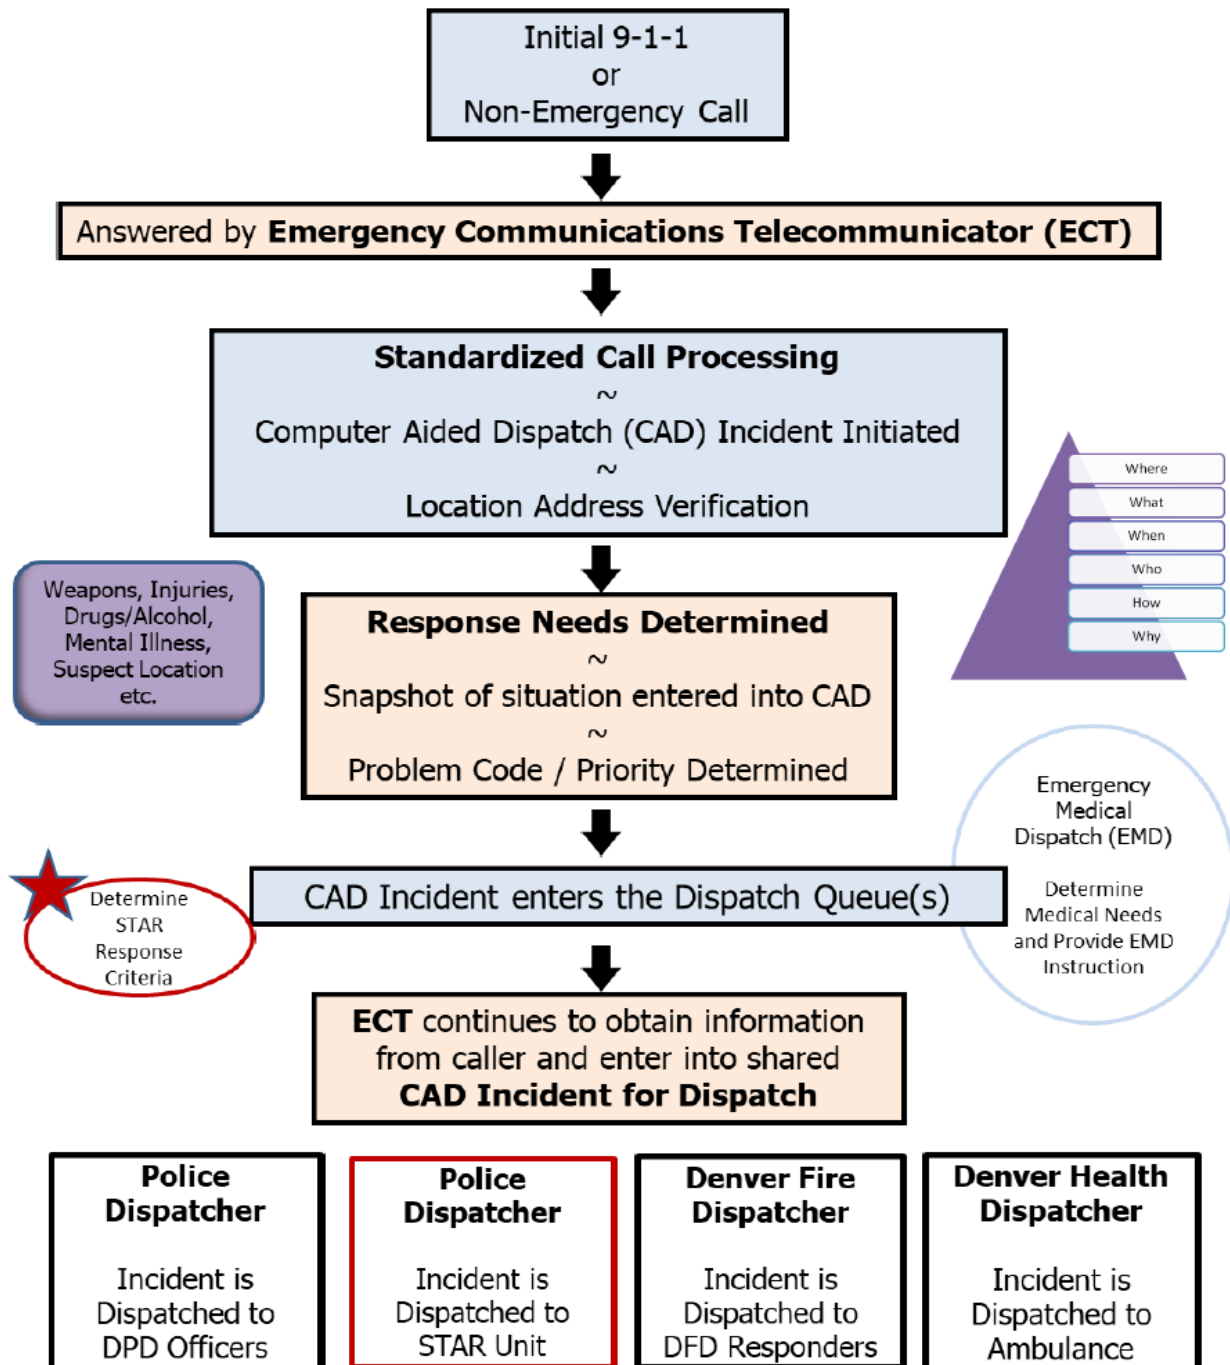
Initial 9-1-1
or
Non-Emergency Call

Answered by **Emergency Communications Telecommunicator (ECT)**

**Standardized Call Processing**
~
Computer Aided Dispatch (CAD) Incident Initiated
~
Location Address Verification

Where
What
When
Who
How
Why

Weapons, Injuries, Drugs/Alcohol, Mental Illness, Suspect Location etc.

**Response Needs Determined**
~
Snapshot of situation entered into CAD
~
Problem Code / Priority Determined

Emergency Medical Dispatch (EMD)

Determine Medical Needs and Provide EMD Instruction

Determine STAR Response Criteria

CAD Incident enters the Dispatch Queue(s)

**ECT** continues to obtain information from caller and enter into shared **CAD Incident for Dispatch**

**Police Dispatcher**

Incident is Dispatched to DPD Officers

**Police Dispatcher**

Incident is Dispatched to STAR Unit

**Denver Fire Dispatcher**

Incident is Dispatched to DFD Responders

**Denver Health Dispatcher**

Incident is Dispatched to Ambulance